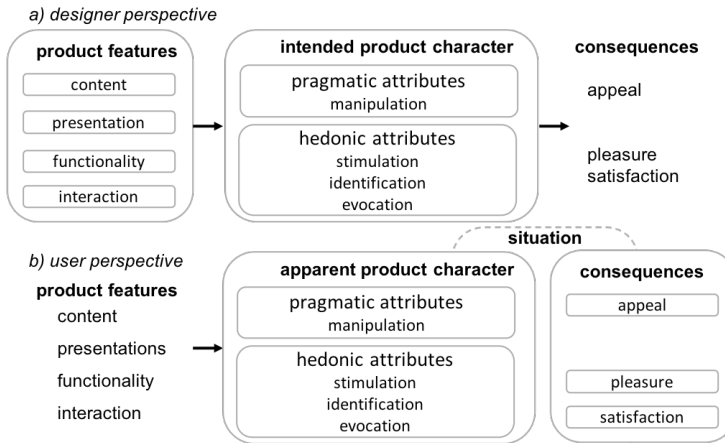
a) designer perspective

product features
content
presentation
functionality
interaction

intended product character
pragmatic attributes
manipulation
hedonic attributes
stimulation
identification
evocation

consequences
appeal
pleasure
satisfaction

situation

b) user perspective

product features
content
presentations
functionality
interaction

apparent product character
pragmatic attributes
manipulation
hedonic attributes
stimulation
identification
evocation

consequences
appeal
pleasure
satisfaction